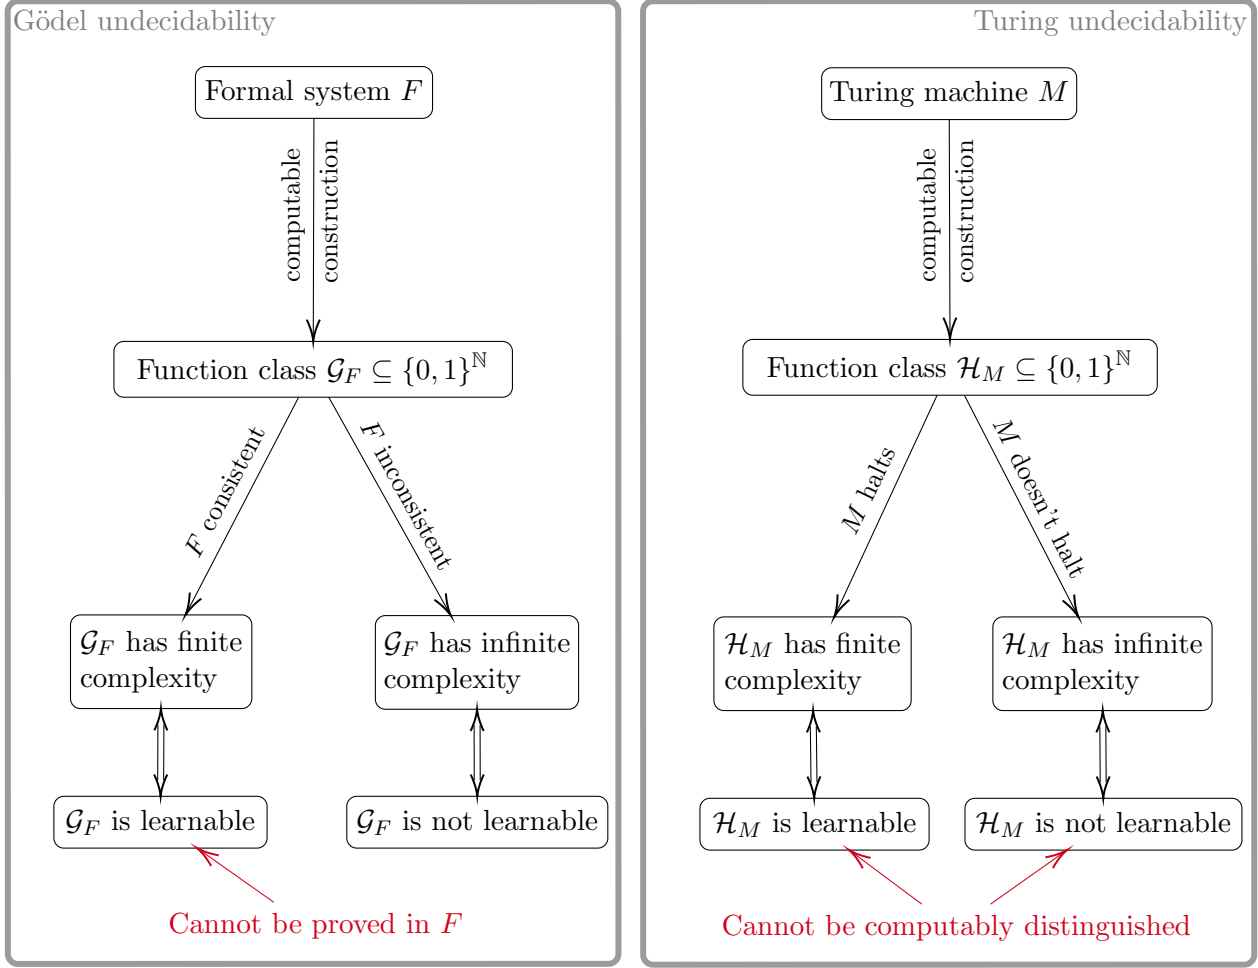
Gödel undecidability

Formal system $F$

computable construction

Function class $\mathcal{G}_F \subseteq \{0,1\}^{\mathbb{N}}$

$F$ consistent

$F$ inconsistent

$\mathcal{G}_F$ has finite complexity

$\mathcal{G}_F$ has infinite complexity

$\mathcal{G}_F$ is learnable

$\mathcal{G}_F$ is not learnable

Cannot be proved in $F$

Turing undecidability

Turing machine $M$

computable construction

Function class $\mathcal{H}_M \subseteq \{0,1\}^{\mathbb{N}}$

$M$ halts

$M$ doesn't halt

$\mathcal{H}_M$ has finite complexity

$\mathcal{H}_M$ has infinite complexity

$\mathcal{H}_M$ is learnable

$\mathcal{H}_M$ is not learnable

Cannot be computably distinguished